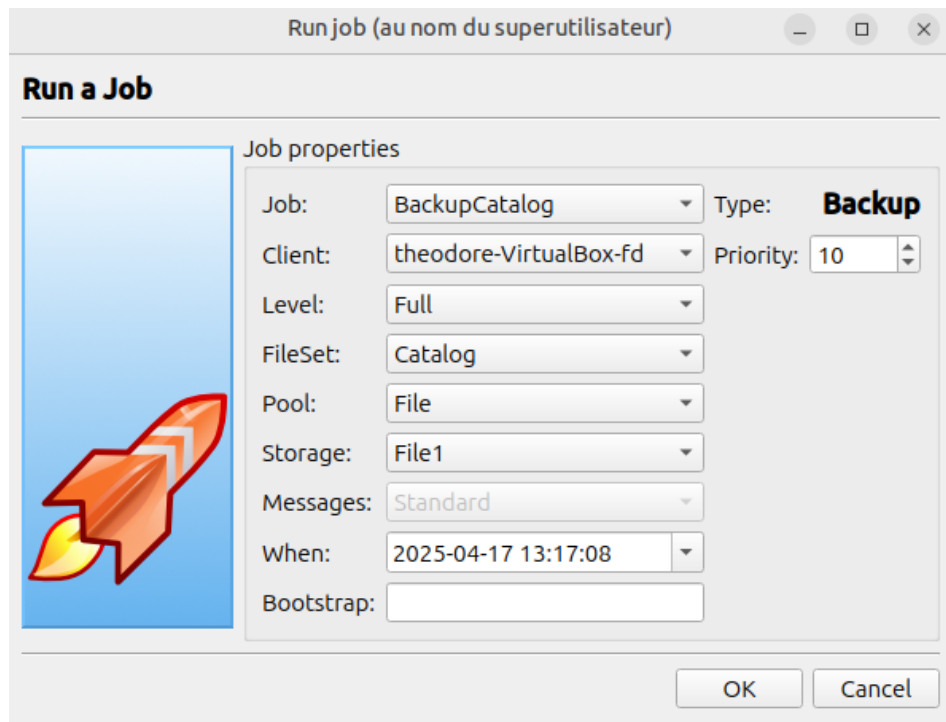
Run job (au nom du superutilisateur)

Run a Job

Job properties

Job: BackupCatalog
Type: Backup
Client: theodore-VirtualBox-fd
Priority: 10
Level: Full
FileSet: Catalog
Pool: File
Storage: File1
Messages: Standard
When: 2025-04-17 13:17:08
Bootstrap:

OK
Cancel